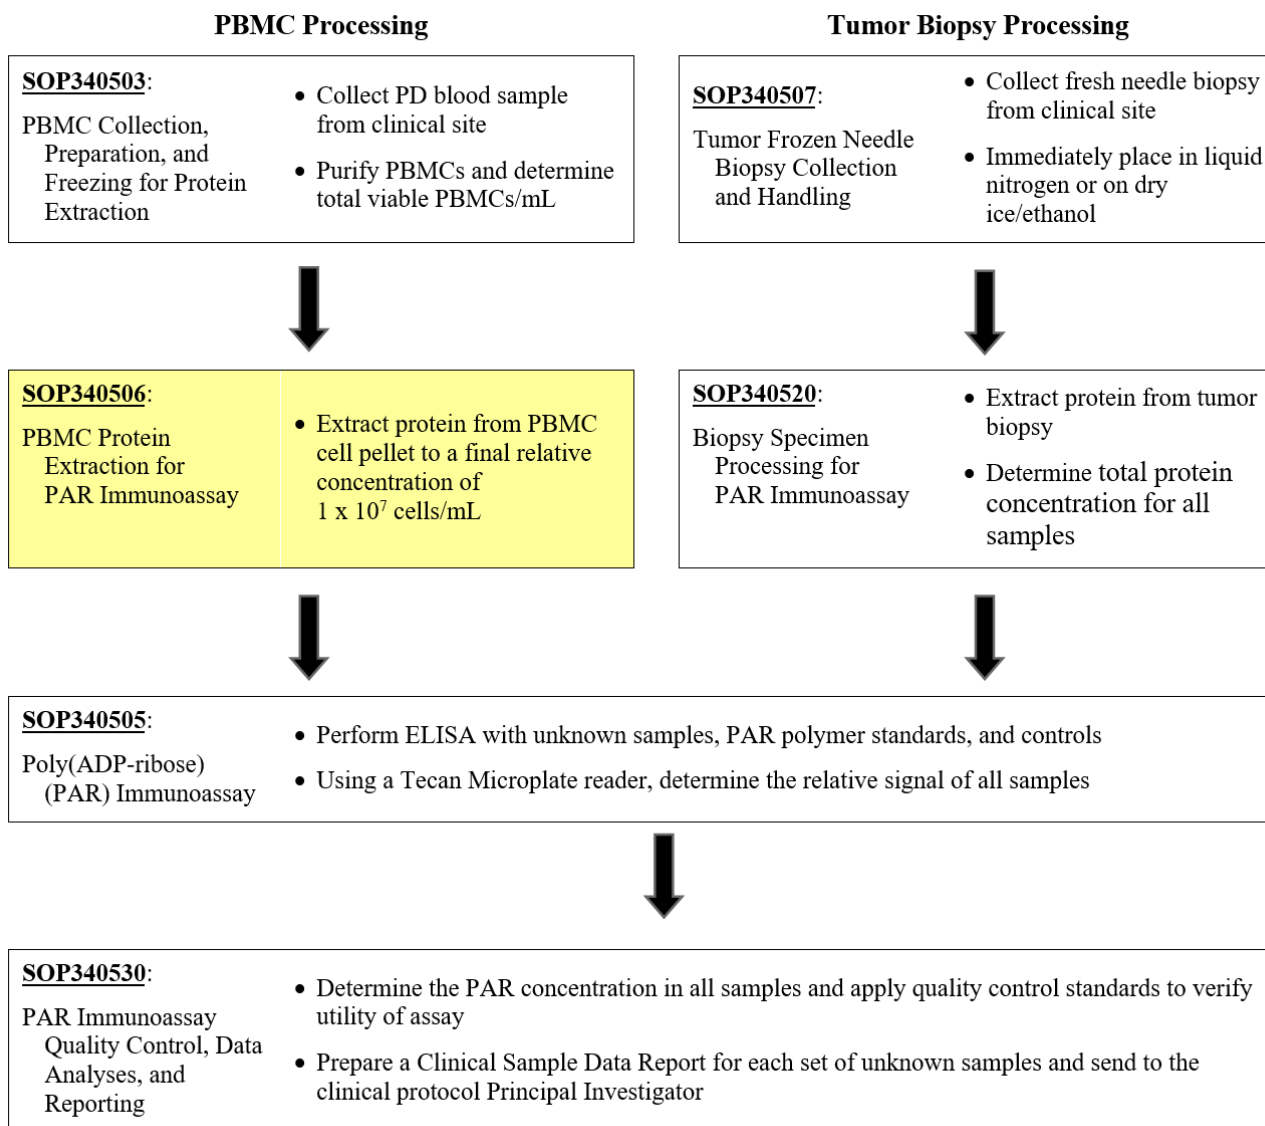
PBMC Processing

SOP340503:

PBMC Collection, Preparation, and Freezing for Protein Extraction

- Collect PD blood sample from clinical site
- Purify PBMCs and determine total viable PBMCs/mL

SOP340506:

PBMC Protein Extraction for PAR Immunoassay

- Extract protein from PBMC cell pellet to a final relative concentration of $1 \times 10^7$ cells/mL

Tumor Biopsy Processing

SOP340507:

Tumor Frozen Needle Biopsy Collection and Handling

- Collect fresh needle biopsy from clinical site
- Immediately place in liquid nitrogen or on dry ice/ethanol

SOP340520:

Biopsy Specimen Processing for PAR Immunoassay

- Extract protein from tumor biopsy
- Determine total protein concentration for all samples

SOP340505:

Poly(ADP-ribose) (PAR) Immunoassay

- Perform ELISA with unknown samples, PAR polymer standards, and controls
- Using a Tecan Microplate reader, determine the relative signal of all samples

SOP340530:

PAR Immunoassay Quality Control, Data Analyses, and Reporting

- Determine the PAR concentration in all samples and apply quality control standards to verify utility of assay
- Prepare a Clinical Sample Data Report for each set of unknown samples and send to the clinical protocol Principal Investigator